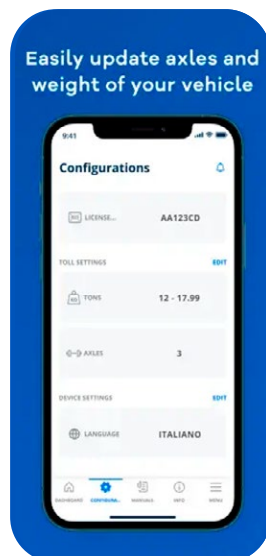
Easily update axles and weight of your vehicle

9:41

Configurations

LICENSE...
AA123CD

TOLL SETTINGS
EDIT

TONS
12 - 17.99

AXLES
3

DEVICE SETTINGS
EDIT

LANGUAGE
ITALIANO

DASHBOARD
CONFIGURA...
MANUALS
INFO
MENU